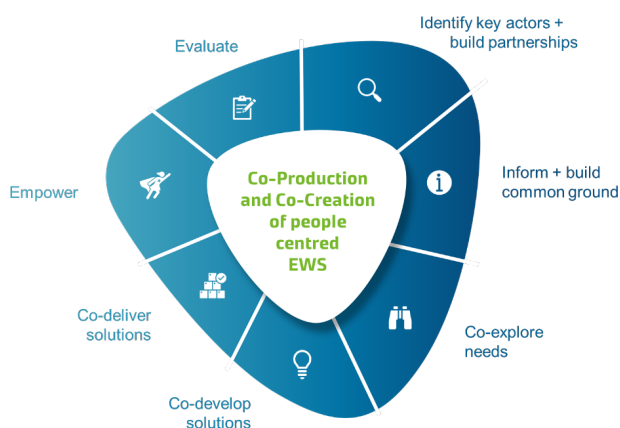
Evaluate

Identify key actors + build partnerships

Empower

Co-Production and Co-Creation of people centred EWS

Inform + build common ground

Co-deliver solutions

Co-explore needs

Co-develop solutions